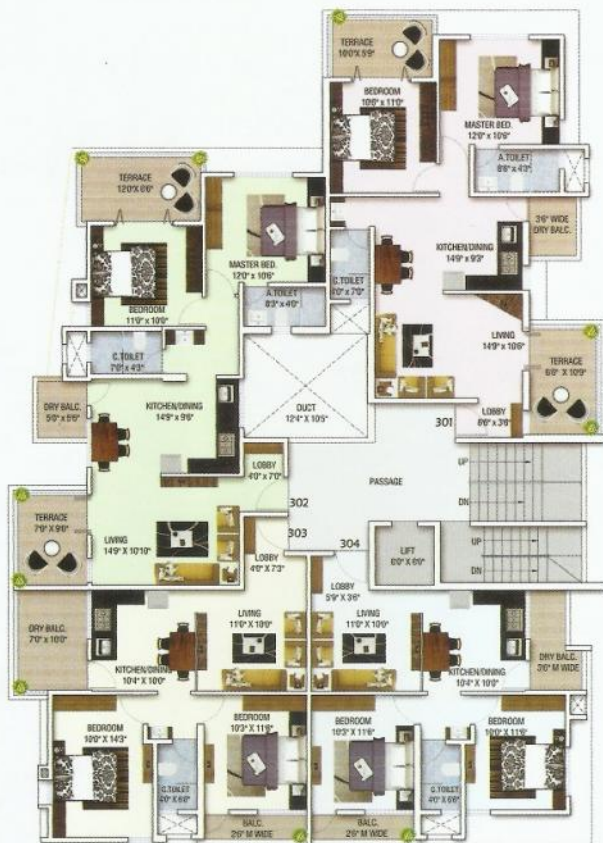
TERRACE
10'0" X 5'9"

BEDROOM
10'6" x 11'0"

MASTER BED.
12'0" x 10'6"

A.TOILET
8'6" x 4'3"

TERRACE
12'0" X 6'6"

MASTER BED.
12'0" x 10'6"

3'6" WIDE
DRY BALC.

KITCHEN/DINING
14'9" x 9'3"

BEDROOM
11'9" x 10'9"

A.TOILET
8'3" x 4'0"

C.TOILET
7'0" x 7'0"

C.TOILET
7'6" x 4'3"

LIVING
14'9" x 10'6"

TERRACE
6'6" X 10'9"

DRY BALC.
5'6" x 5'6"

KITCHEN/DINING
14'9" x 9'6"

DUCT
12'4" X 10'5"

LOBBY
6'6" x 3'6"

301

PASSAGE

UP

DN

LOBBY
4'0" x 7'0"

302

TERRACE
7'9" X 9'0"

303

304

UP

LIVING
14'9" X 10'10"

LIFT
6'0" X 6'0"

DN

LOBBY
4'0" X 7'3"

LOBBY
5'9" X 3'6"

DRY BALC.
7'0" x 10'0"

LIVING
11'0" X 10'0"

LIVING
11'0" X 10'0"

KITCHEN/DINING
10'4" X 10'0"

KITCHEN/DINING
10'4" X 10'0"

DRY BALC.
3'0" M WIDE

BEDROOM
10'0" X 14'3"

BEDROOM
10'3" X 11'6"

BEDROOM
10'3" X 11'6"

BEDROOM
10'0" X 11'6"

C.TOILET
4'0" X 6'6"

C.TOILET
4'0" X 6'6"

BALC.
2'6" M WIDE

BALC.
2'6" M WIDE